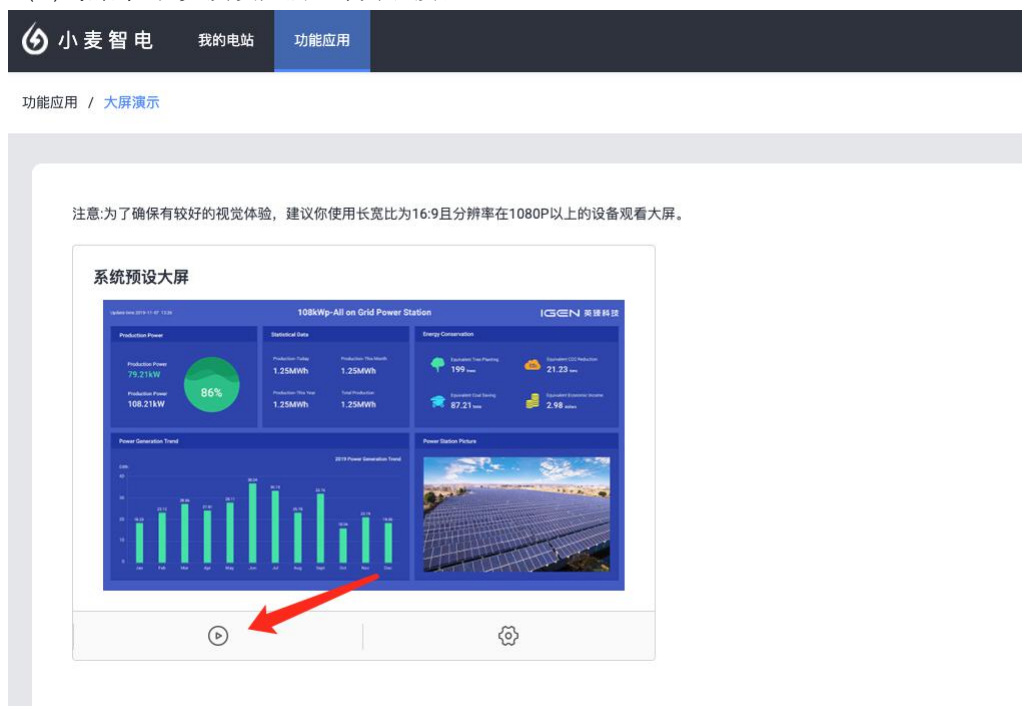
小麦智电 我的电站 功能应用

功能应用 / 大屏演示

注意:为了确保有较好的视觉体验，建议你使用长宽比为16:9且分辨率在1080P以上的设备观看大屏。

系统预设大屏

Update time 2019-11-07 13:26 108kWp-All on Grid Power Station IGEN 英臻科技

Production Power
Production Power 79.21kW
Production Power 108.21kW
86%

Statistical Data
Production Today 1.25MWh
Production This Month 1.25MWh
Production This Year 1.25MWh
Total Production 1.25MWh

Energy Conservation
Equivalent Tree Planting 199
Equivalent CO2 Reduction 21.23
Equivalent Coal Saving 87.21
Equivalent Economic Income 2.98

Power Generation Trend
2019 Power Generation Trend
Jan Feb Mar Apr May Jun Jul Aug Sept Oct Nov Dec

Power Station Picture